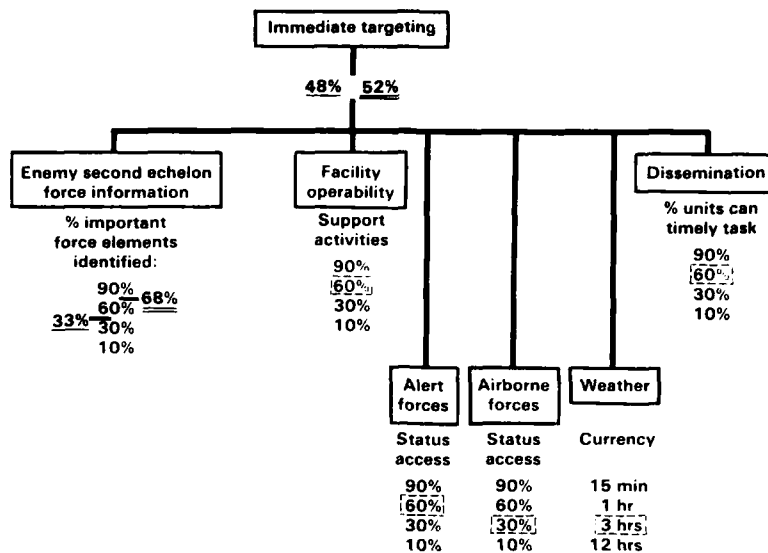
Immediate targeting

48% 52%

Enemy second echelon force information

% important force elements identified:

90%
60% 68%
33% 30%
10%

Facility operability

Support activities

90%
60%
30%
10%

Dissemination

% units can timely task

90%
60%
30%
10%

Alert forces

Status access

90%
60%
30%
10%

Airborne forces

Status access

90%
60%
30%
10%

Weather

Currency

15 min
1 hr
3 hrs
12 hrs